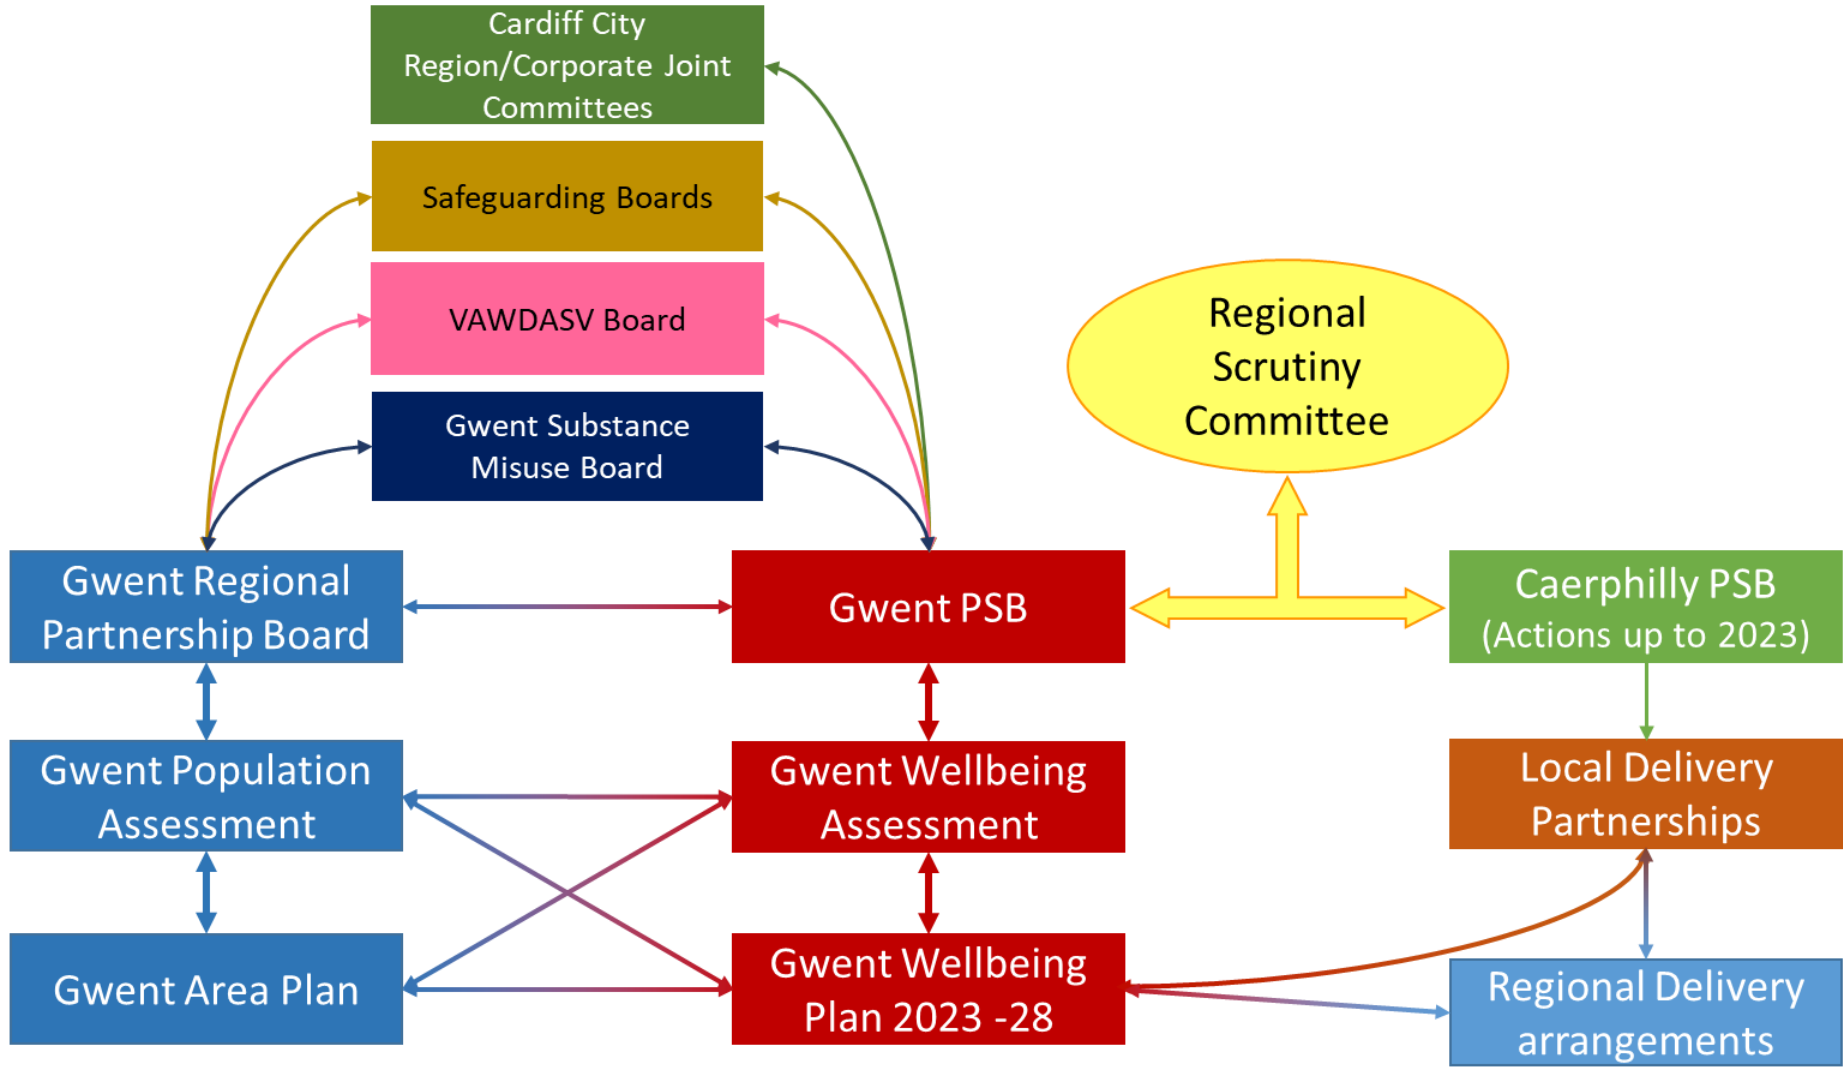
Cardiff City Region/Corporate Joint Committees

Safeguarding Boards

VAWDASV Board

Gwent Substance Misuse Board

Regional Scrutiny Committee

Gwent Regional Partnership Board

Gwent PSB

Caerphilly PSB (Actions up to 2023)

Gwent Population Assessment

Gwent Wellbeing Assessment

Local Delivery Partnerships

Gwent Area Plan

Gwent Wellbeing Plan 2023 -28

Regional Delivery arrangements